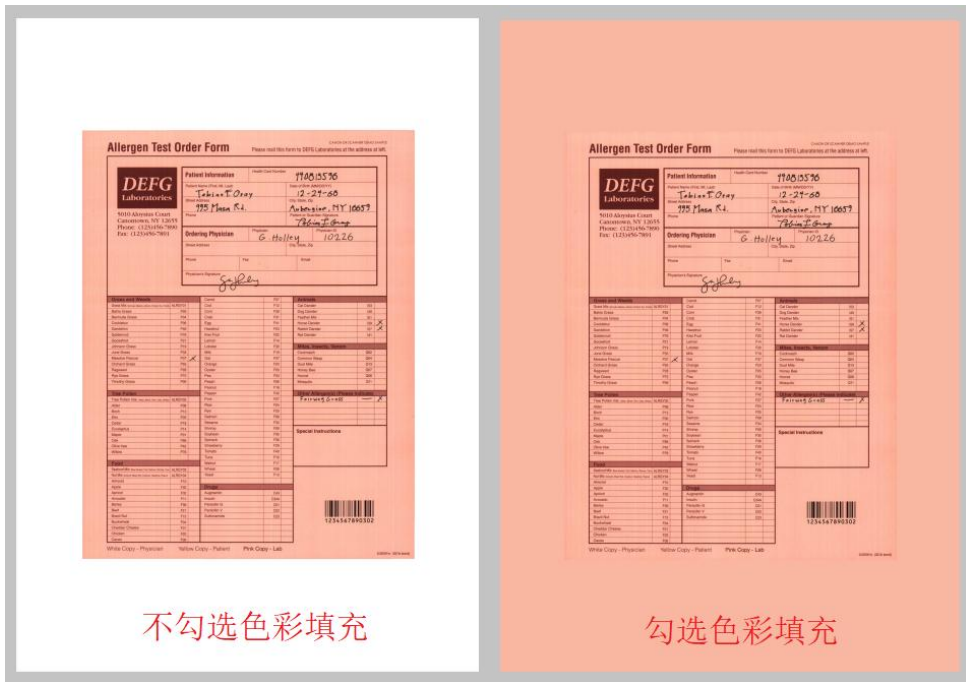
Allergen Test Order Form

Please mail this form to DEFG Laboratories at the address at left.

DEFG Laboratories

5010 Aloysius Court
Canontown, NY 12035
Phone: (123)456-7890
Fax: (123)456-7891

Patient Information

Health Card Number 9908135596

Patient Name (First, MI, Last) Tobias T Gray

Date of Birth 12-29-60

Street Address 995 Mason Rd.

City, State, Zip Ambergier, NY 10059

Phone

Patient or Guardian Signature

Ordering Physician

Physician G Holley

Physician ID 10226

Street Address

City, State, Zip

Phone

Fax

Email

Physician's Signature

Grass and Weeds

Tree Pollen

Food

Animals

Mites, Insects, Venom

Drugs

Other Allergen(s) - Please Specify

Special Instructions

12345678902

White Copy - Physician

Yellow Copy - Patient

Pink Copy - Lab

不勾选色彩填充

勾选色彩填充